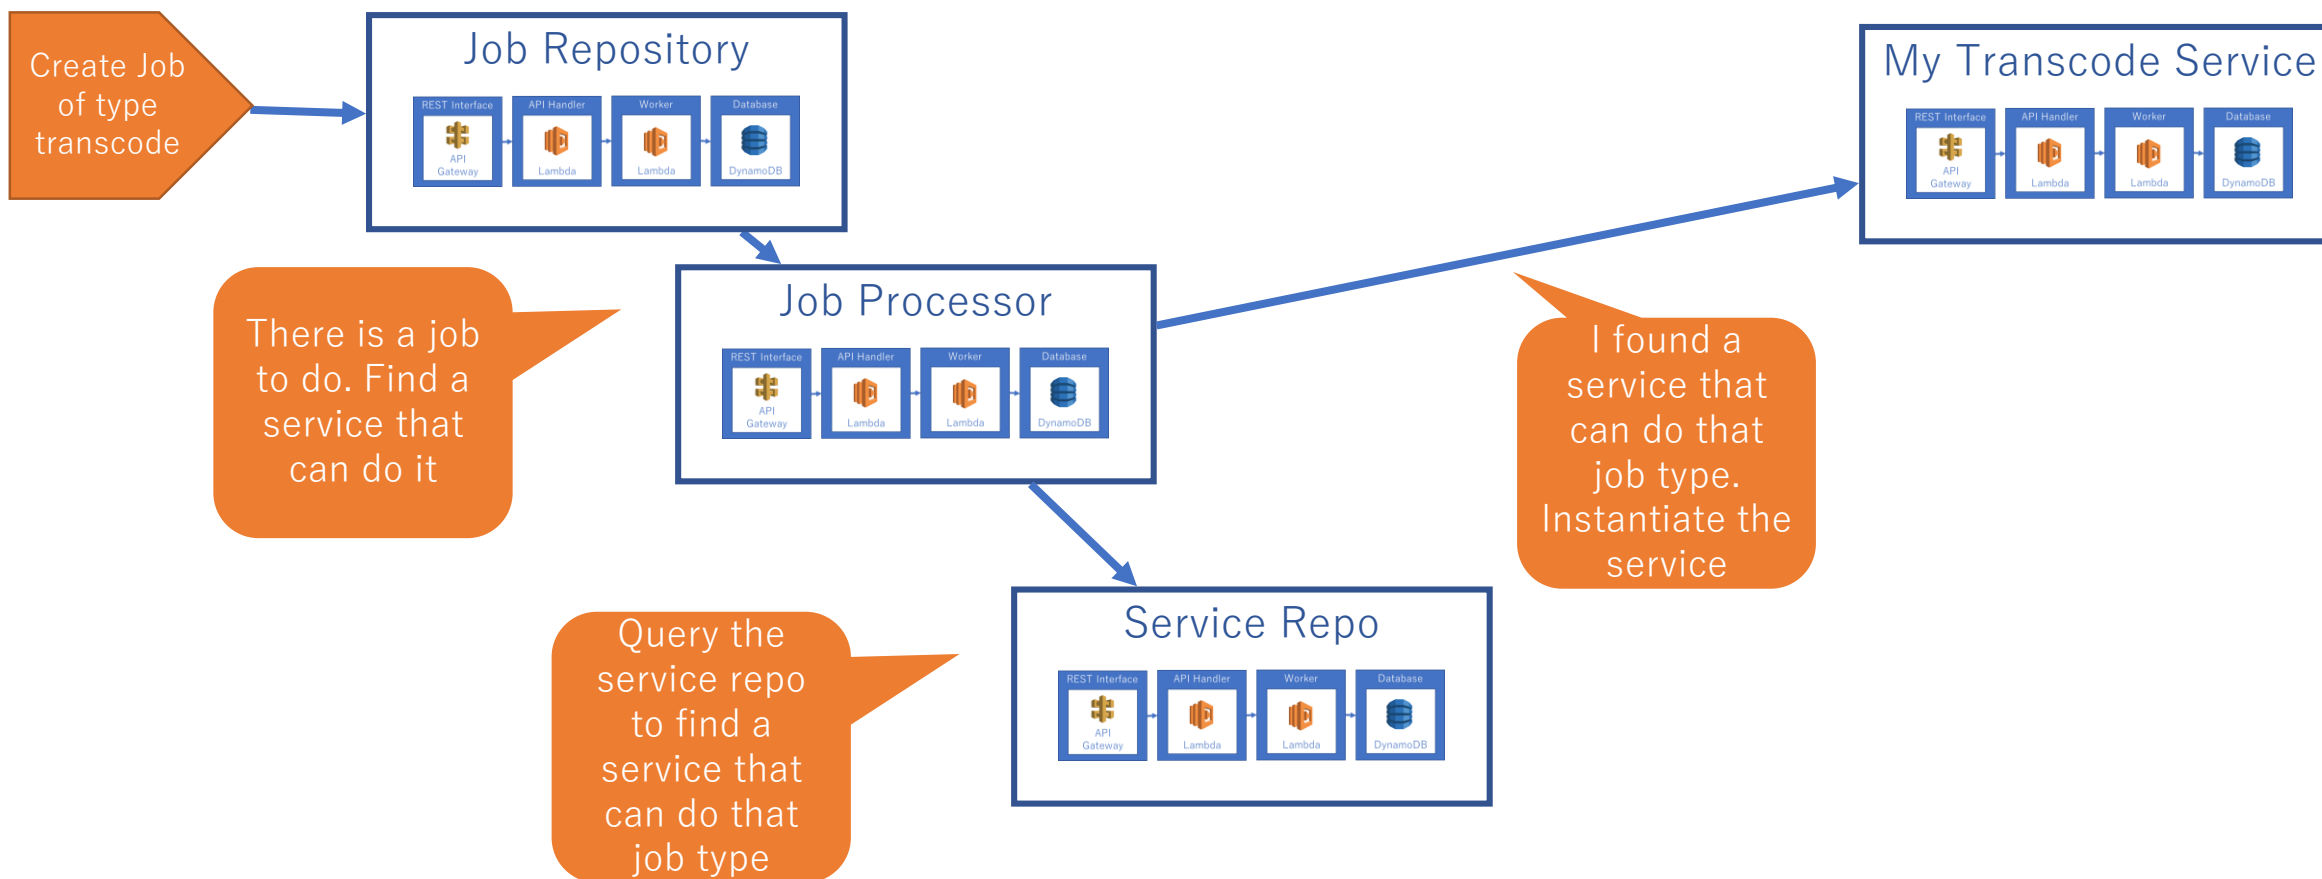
Create Job of type transcode

Job Repository

REST Interface
API Gateway
API Handler
Lambda
Worker
Lambda
Database
DynamoDB

My Transcode Service

REST Interface
API Gateway
API Handler
Lambda
Worker
Lambda
Database
DynamoDB

There is a job to do. Find a service that can do it

Job Processor

REST Interface
API Gateway
API Handler
Lambda
Worker
Lambda
Database
DynamoDB

I found a service that can do that job type. Instantiate the service

Query the service repo to find a service that can do that job type

Service Repo

REST Interface
API Gateway
API Handler
Lambda
Worker
Lambda
Database
DynamoDB